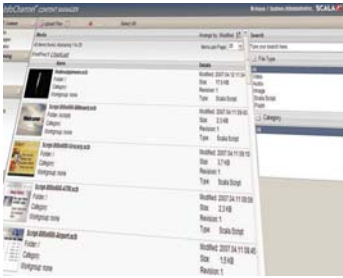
InfoChannel CONTENT MANAGER
SCALA
Upload Files
Select All
Media
Search
Arrange by: Modified
Type your search here
Items per Page: 20
File Type
Name
Details
All
Video
Audio
Image
Scala Script
Flash
Category
Folder: /
Category:
Workgroup: none
Modified: 2007.04.12
Size: 17.5 KB
Revision: 1
Type: Scala Script
Script.MiteMill.Billboard.sca
Folder: /scripts
Category:
Workgroup: none
Modified: 2007.04.11
Size: 3.7 KB
Revision: 1
Type: Scala Script
Script.MiteMill.Grocery.sca
Folder: /
Category:
Workgroup: none
Modified: 2007.04.11
Size: 3.7 KB
Revision: 1
Type: Scala Script
Script.MiteMill.ATM.sca
Folder: /
Category:
Workgroup: none
Modified: 2007.04.11
Size: 3.3 KB
Revision: 1
Type: Scala Script
Script.MiteMill.Airport.sca
Folder: /
Category:
Workgroup: none
Modified: 2007.04.11
Size: 1.5 KB
Revision: 1